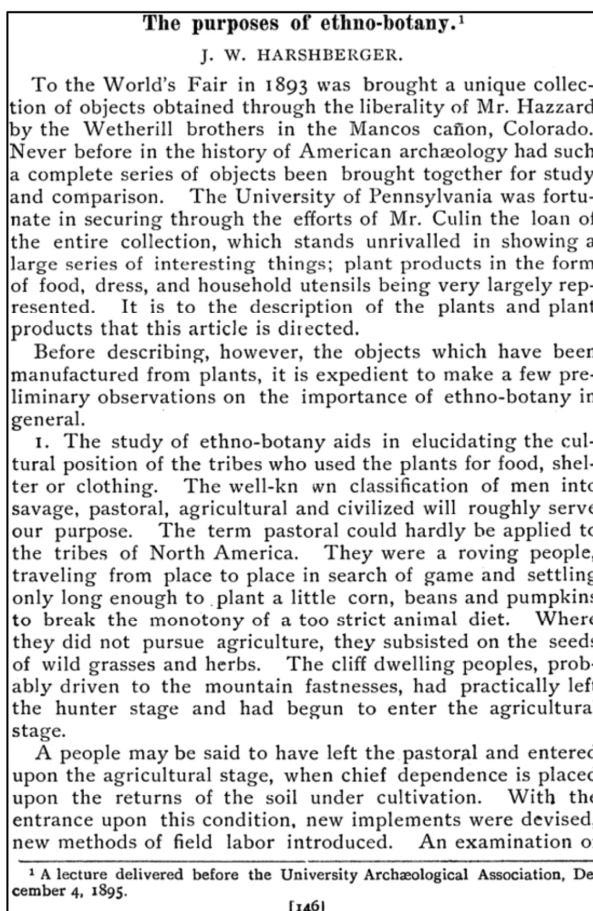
The purposes of ethno-botany.$^1$

J. W. HARSHBERGER.

To the World's Fair in 1893 was brought a unique collection of objects obtained through the liberality of Mr. Hazzard by the Wetherill brothers in the Mancos cañon, Colorado. Never before in the history of American archæology had such a complete series of objects been brought together for study and comparison. The University of Pennsylvania was fortunate in securing through the efforts of Mr. Culin the loan of the entire collection, which stands unrivalled in showing a large series of interesting things; plant products in the form of food, dress, and household utensils being very largely represented. It is to the description of the plants and plant products that this article is directed.

Before describing, however, the objects which have been manufactured from plants, it is expedient to make a few preliminary observations on the importance of ethno-botany in general.

1. The study of ethno-botany aids in elucidating the cultural position of the tribes who used the plants for food, shelter or clothing. The well-kn wn classification of men into savage, pastoral, agricultural and civilized will roughly serve our purpose. The term pastoral could hardly be applied to the tribes of North America. They were a roving people, traveling from place to place in search of game and settling only long enough to plant a little corn, beans and pumpkins to break the monotony of a too strict animal diet. Where they did not pursue agriculture, they subsisted on the seeds of wild grasses and herbs. The cliff dwelling peoples, probably driven to the mountain fastnesses, had practically left the hunter stage and had begun to enter the agricultural stage.

A people may be said to have left the pastoral and entered upon the agricultural stage, when chief dependence is placed upon the returns of the soil under cultivation. With the entrance upon this condition, new implements were devised, new methods of field labor introduced. An examination of

$^1$ A lecture delivered before the University Archæological Association, December 4, 1895.

[146]